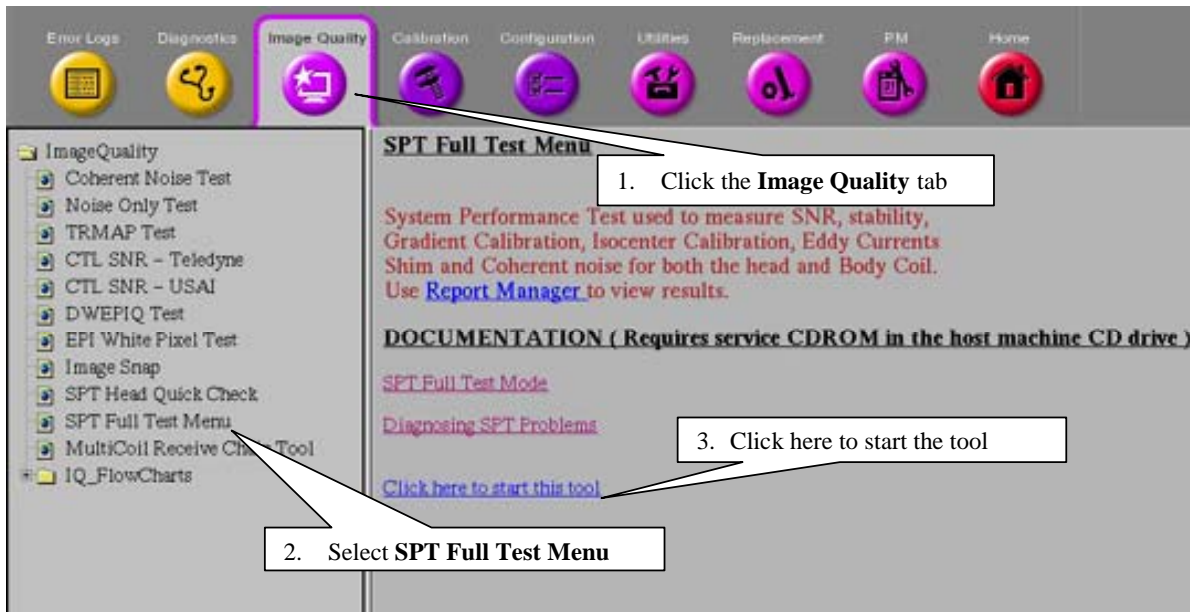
Error Logs Diagnostics Image Quality Calibration Configuration Utilities Replacement PM Home

ImageQuality
Coherent Noise Test
Noise Only Test
TRMAP Test
CTL SNR – Teledyne
CTL SNR – USAI
DWEPIQ Test
EPI White Pixel Test
Image Snap
SPT Head Quick Check
SPT Full Test Menu
MultiCoil Receive Ch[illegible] Tool
IQ_FlowCharts

SPT Full Test Menu

1. Click the **Image Quality** tab

System Performance Test used to measure SNR, stability, Gradient Calibration, Isocenter Calibration, Eddy Currents Shim and Coherent noise for both the head and Body Coil. Use Report Manager to view results.

DOCUMENTATION ( Requires service CDROM in the host machine CD drive )

SPT Full Test Mode

Diagnosing SPT Problems

3. Click here to start the tool

Click here to start this tool

2. Select **SPT Full Test Menu**